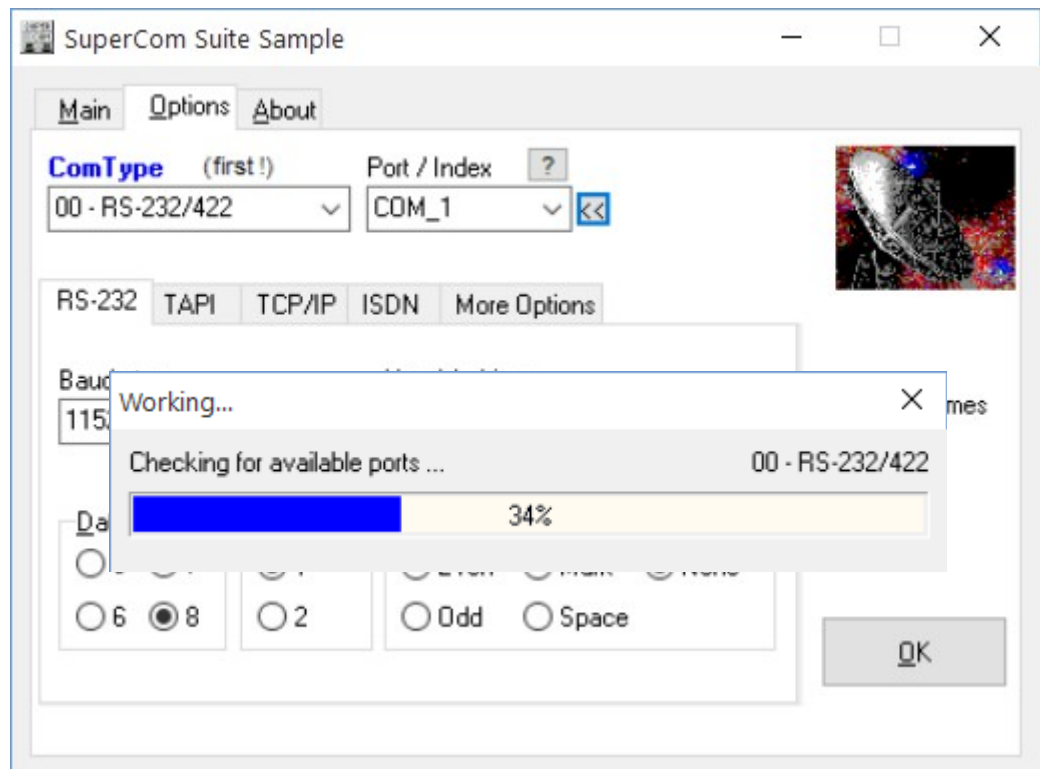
SuperCom Suite Sample

Main Options About

ComType (first !)
00 - RS-232/422

Port / Index ?
COM_1 <<

RS-232 TAPI TCP/IP ISDN More Options

Baud
115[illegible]

mes

Working...

Checking for available ports ... 00 - RS-232/422

34%

Da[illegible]

6 8 2 Odd Space

OK